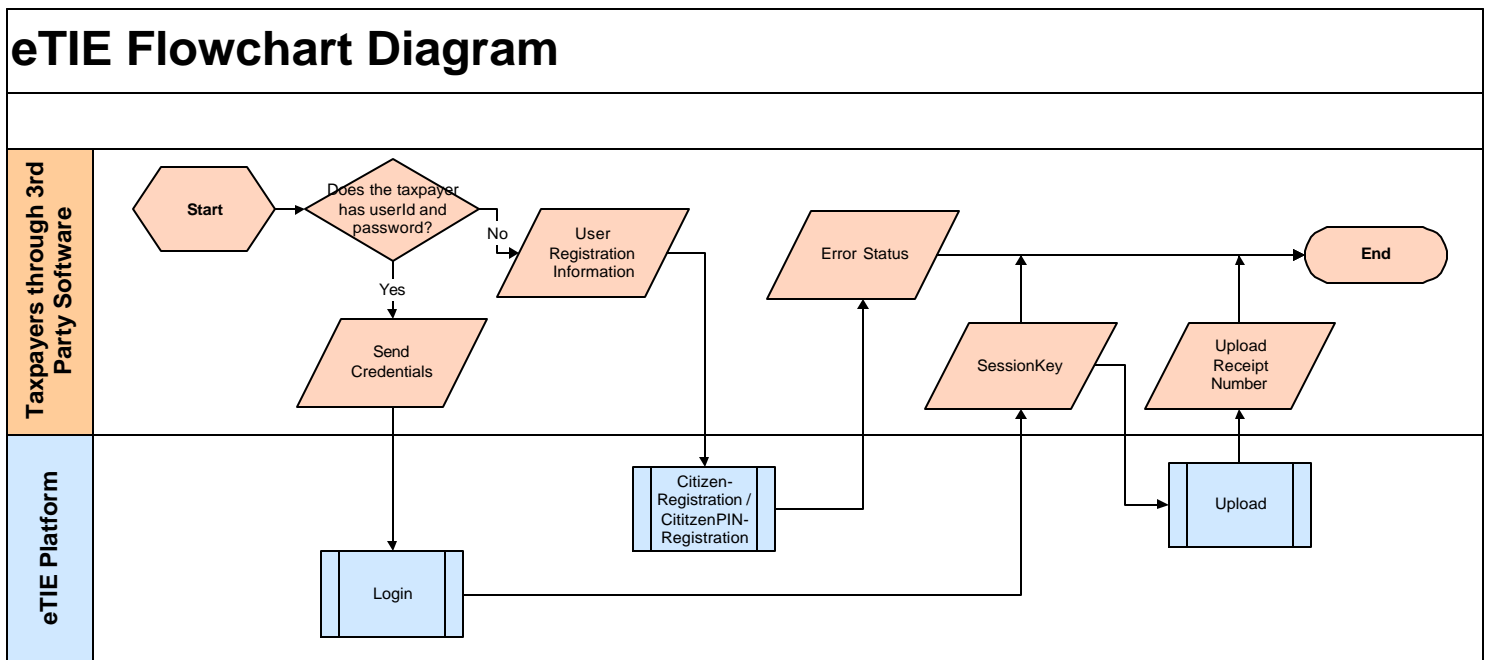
eTIE Flowchart Diagram

Taxpayers through 3rd Party Software

Start

Does the taxpayer has userId and password?

No

Yes

User Registration Information

Send Credentials

Error Status

SessionKey

Upload Receipt Number

End

eTIE Platform

Citizen-Registration / CititzenPIN-Registration

Login

Upload